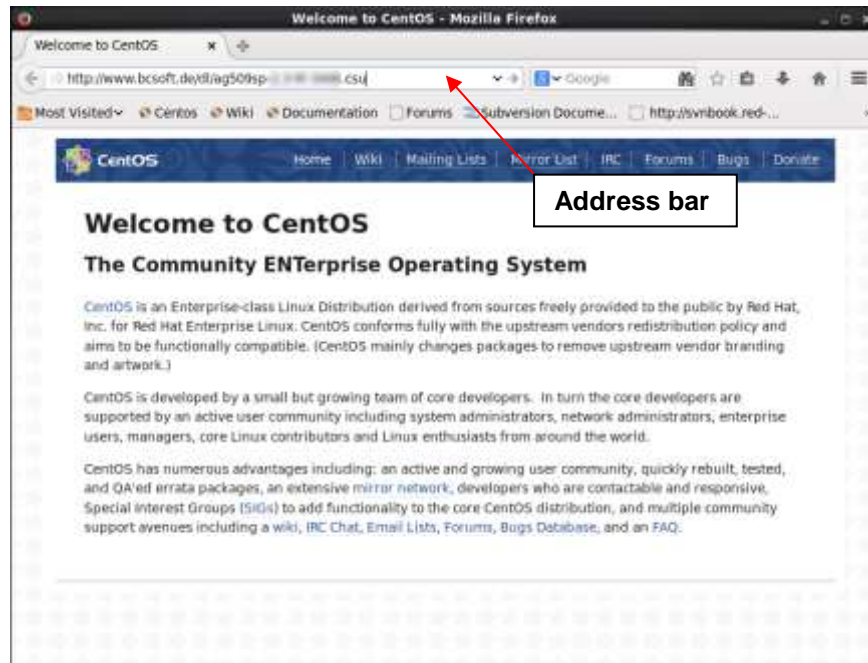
Welcome to CentOS - Mozilla Firefox

Welcome to CentOS ×

http://www.bcsoft.de/dl/ag509sp-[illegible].csu

Google

Most Visited Centos Wiki Documentation Forums Subversion Docume... http://svnbook.red-...

CentOS Home | Wiki | Mailing Lists | Mirror List | IRC | Forums | Bugs | Donate

Address bar

Welcome to CentOS

The Community ENTerprise Operating System

CentOS is an Enterprise-class Linux Distribution derived from sources freely provided to the public by Red Hat, Inc. for Red Hat Enterprise Linux. CentOS conforms fully with the upstream vendors redistribution policy and aims to be functionally compatible. (CentOS mainly changes packages to remove upstream vendor branding and artwork.)

CentOS is developed by a small but growing team of core developers. In turn the core developers are supported by an active user community including system administrators, network administrators, enterprise users, managers, core Linux contributors and Linux enthusiasts from around the world.

CentOS has numerous advantages including: an active and growing user community, quickly rebuilt, tested, and QA'ed errata packages, an extensive mirror network, developers who are contactable and responsive, Special Interest Groups (SIGs) to add functionality to the core CentOS distribution, and multiple community support avenues including a wiki, IRC Chat, Email Lists, Forums, Bugs Database, and an FAQ.